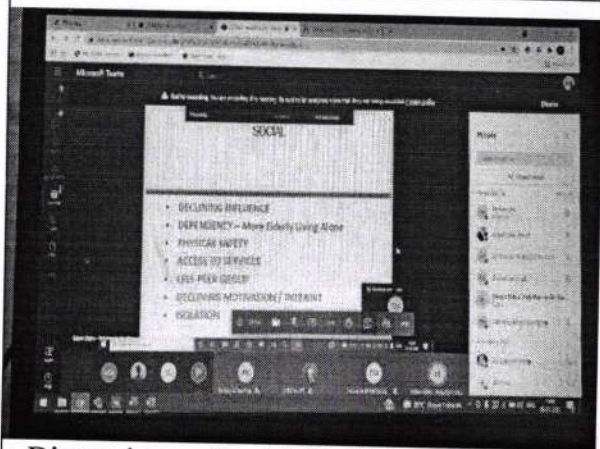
Microsoft Teams

SOCIAL

• DECLINING INFLUENCE
• DEPENDENCY – More Elderly Living Alone
• PHYSICAL SAFETY
• ACCESS TO SERVICES
• LESS PEER GROUP
• DECLINING MOTIVATION / INTEREST
• ISOLATION

People

Discussion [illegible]